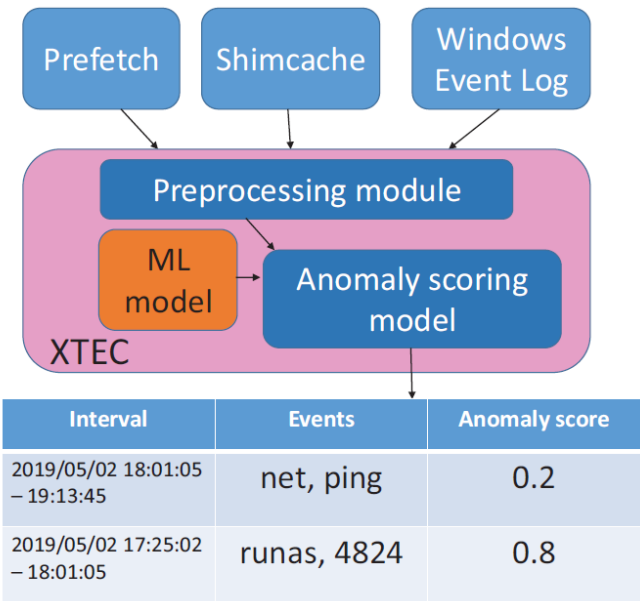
Prefetch

Shimcache

Windows Event Log

Preprocessing module

ML model

Anomaly scoring model

XTEC

| Interval | Events | Anomaly score |
|---|---|---|
| 2019/05/02 18:01:05 – 19:13:45 | net, ping | 0.2 |
| 2019/05/02 17:25:02 – 18:01:05 | runas, 4824 | 0.8 |